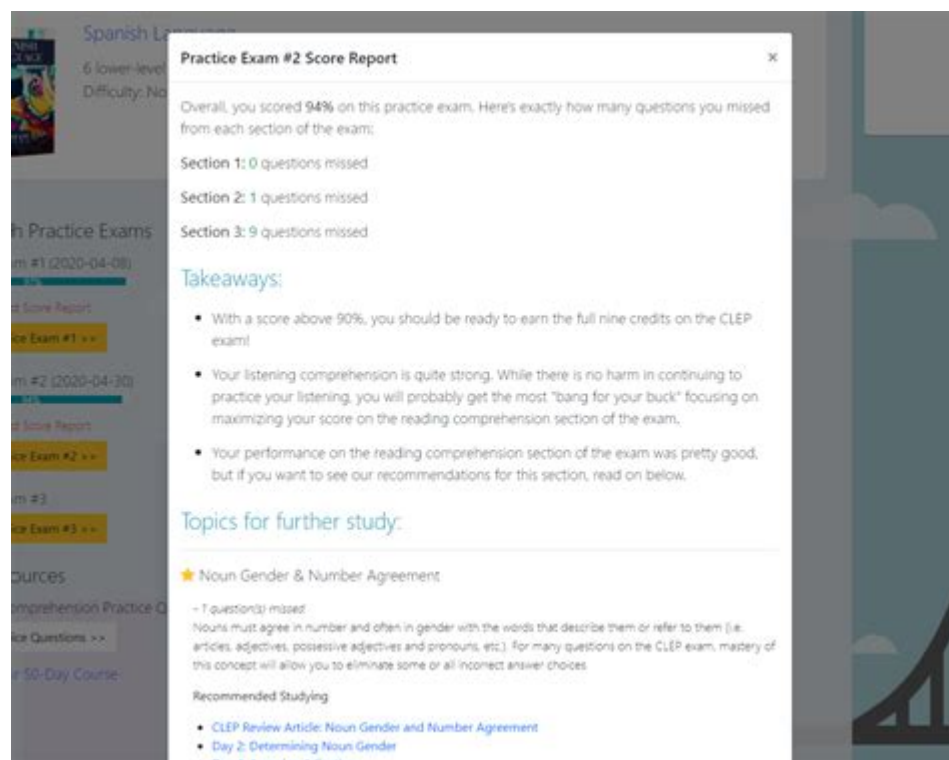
Spanish La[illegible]
6 lower-level
Difficulty: No

h Practice Exams
m #1 (2020-04-08)
d Score Report
ce Exam #1 >>
m #2 (2020-04-30)
d Score Report
ce Exam #2 >>
m #3
ce Exam #3 >>
ources
omprehension Practice Q
ce Questions >>
r 50-Day Course

Practice Exam #2 Score Report

×

Overall, you scored **94%** on this practice exam. Here's exactly how many questions you missed from each section of the exam:

**Section 1:** 0 questions missed

**Section 2:** 1 questions missed

**Section 3:** 9 questions missed

Takeaways:

- With a score above 90%, you should be ready to earn the full nine credits on the CLEP exam!
- Your listening comprehension is quite strong. While there is no harm in continuing to practice your listening, you will probably get the most "bang for your buck" focusing on maximizing your score on the reading comprehension section of the exam.
- Your performance on the reading comprehension section of the exam was pretty good, but if you want to see our recommendations for this section, read on below.

Topics for further study:

★ Noun Gender & Number Agreement

- 1 question(s) missed
Nouns must agree in number and often in gender with the words that describe them or refer to them (i.e. articles, adjectives, possessive adjectives and pronouns, etc.). For many questions on the CLEP exam, mastery of this concept will allow you to eliminate some or all incorrect answer choices.

Recommended Studying

- CLEP Review Article: Noun Gender and Number Agreement
- Day 2: Determining Noun Gender